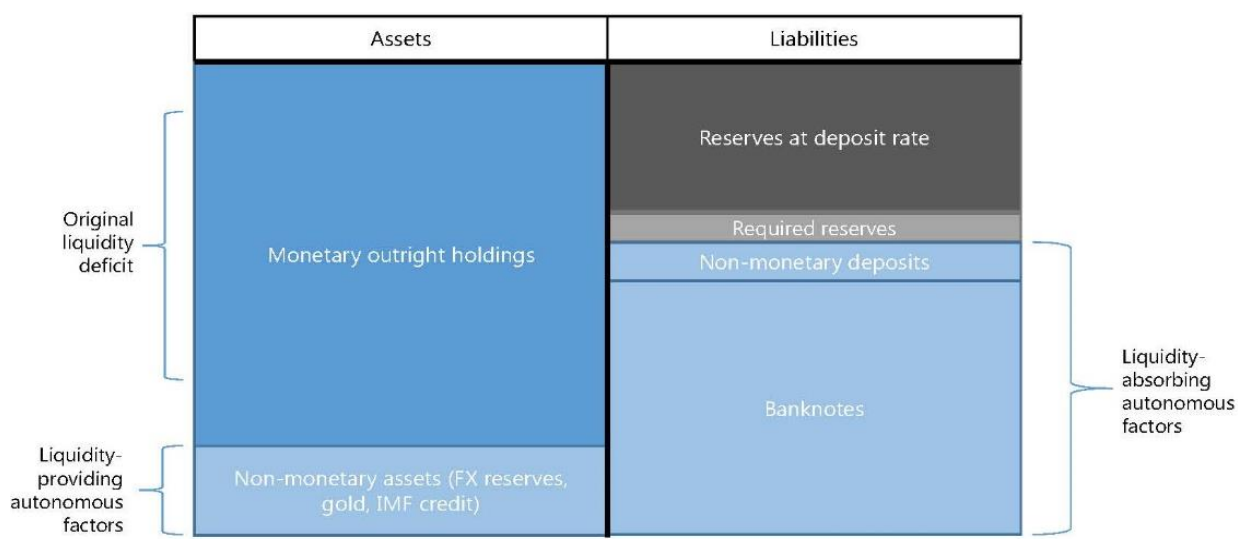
| Assets | Liabilities |
|---|---|

Reserves at deposit rate

Original liquidity deficit

Required reserves

Monetary outright holdings

Non-monetary deposits

Liquidity-absorbing autonomous factors

Banknotes

Liquidity-providing autonomous factors

Non-monetary assets (FX reserves, gold, IMF credit)